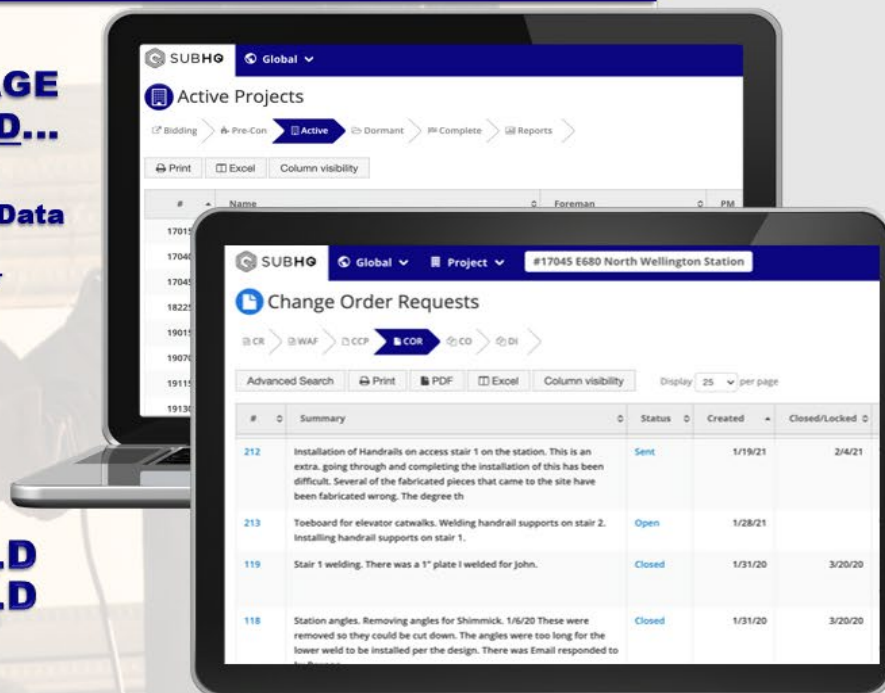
AGE
D...

Data

LD
LD

SUBHQ Global

Active Projects

Bidding Pre-Con Active Dormant Complete Reports

Print Excel Column visibility

| # | Name | Foreman | PM |
|---|---|---|---|
| 1701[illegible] | | | |
| 1704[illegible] | | | |
| 1704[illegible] | | | |
| 1822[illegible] | | | |
| 1901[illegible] | | | |
| 1907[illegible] | | | |
| 1911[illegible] | | | |
| 1913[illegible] | | | |

SUBHQ Global Project #17045 E680 North Wellington Station

Change Order Requests

CR WAF CCP COR CO DI

Advanced Search Print PDF Excel Column visibility Display 25 per page

| # | Summary | Status | Created | Closed/Locked |
|---|---|---|---|---|
| 212 | Installation of Handrails on access stair 1 on the station. This is an extra. going through and completing the installation of this has been difficult. Several of the fabricated pieces that came to the site have been fabricated wrong. The degree th | Sent | 1/19/21 | 2/4/21 |
| 213 | Toeboard for elevator catwalks. Welding handrail supports on stair 2. Installing handrail supports on stair 1. | Open | 1/28/21 | |
| 119 | Stair 1 welding. There was a 1" plate I welded for John. | Closed | 1/31/20 | 3/20/20 |
| 118 | Station angles. Removing angles for Shimmick. 1/6/20 These were removed so they could be cut down. The angles were too long for the lower weld to be installed per the design. There was Email responded to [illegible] | Closed | 1/31/20 | 3/20/20 |